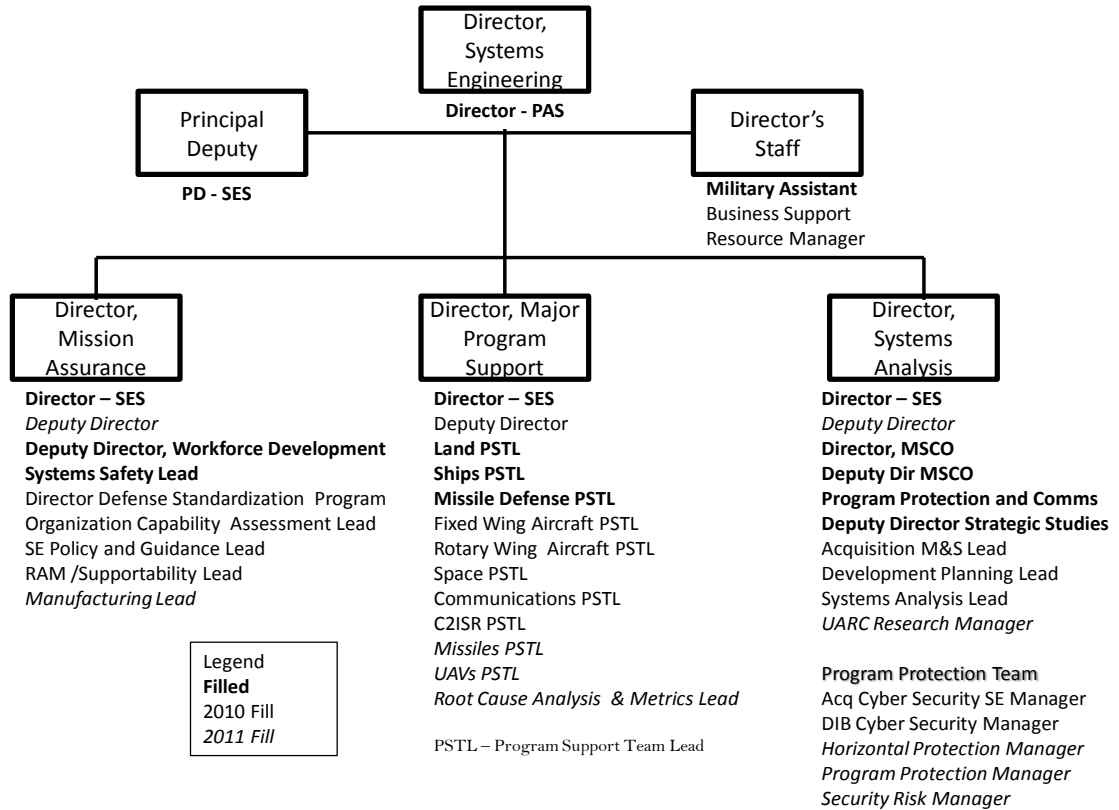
Director, Systems Engineering

**Director - PAS**

Principal Deputy

**PD - SES**

Director's Staff

**Military Assistant**
Business Support
Resource Manager

Director, Mission Assurance

**Director – SES**
*Deputy Director*
**Deputy Director, Workforce Development**
**Systems Safety Lead**
Director Defense Standardization Program
Organization Capability Assessment Lead
SE Policy and Guidance Lead
RAM /Supportability Lead
*Manufacturing Lead*

Legend
**Filled**
2010 Fill
*2011 Fill*

Director, Major Program Support

**Director – SES**
Deputy Director
**Land PSTL**
**Ships PSTL**
**Missile Defense PSTL**
Fixed Wing Aircraft PSTL
Rotary Wing Aircraft PSTL
Space PSTL
Communications PSTL
C2ISR PSTL
*Missiles PSTL*
*UAVs PSTL*
*Root Cause Analysis & Metrics Lead*

PSTL – Program Support Team Lead

Director, Systems Analysis

**Director – SES**
*Deputy Director*
**Director, MSCO**
**Deputy Dir MSCO**
**Program Protection and Comms**
**Deputy Director Strategic Studies**
Acquisition M&S Lead
Development Planning Lead
Systems Analysis Lead
*UARC Research Manager*

Program Protection Team
Acq Cyber Security SE Manager
DIB Cyber Security Manager
*Horizontal Protection Manager*
*Program Protection Manager*
*Security Risk Manager*